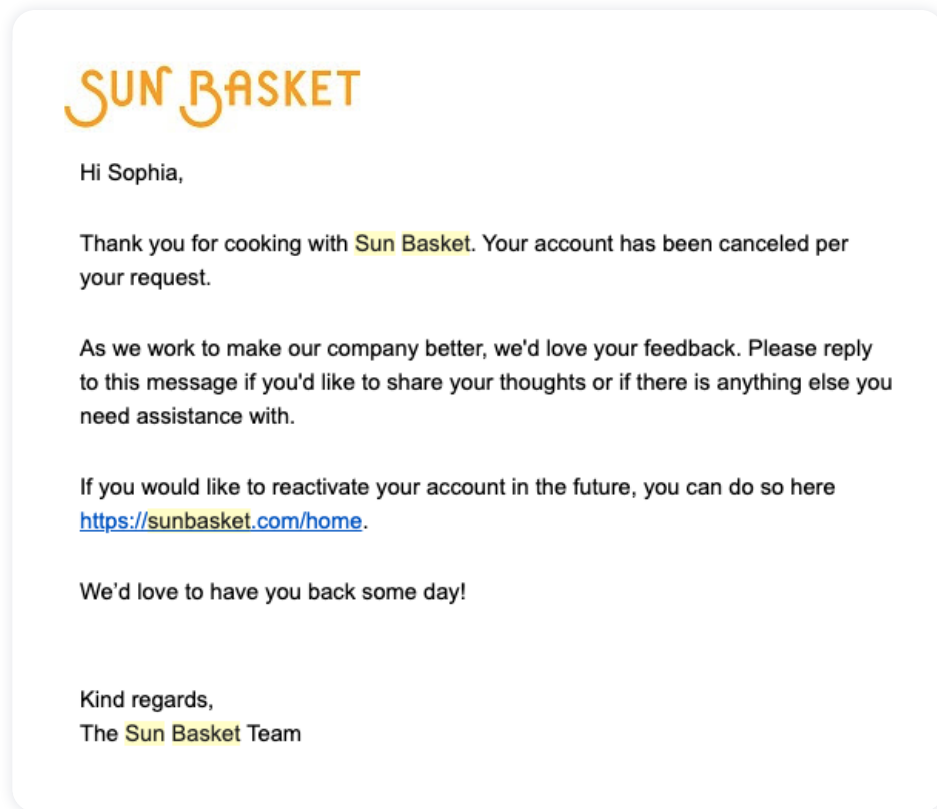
SUN BASKET

Hi Sophia,

Thank you for cooking with Sun Basket. Your account has been canceled per your request.

As we work to make our company better, we'd love your feedback. Please reply to this message if you'd like to share your thoughts or if there is anything else you need assistance with.

If you would like to reactivate your account in the future, you can do so here https://sunbasket.com/home.

We'd love to have you back some day!

Kind regards,
The Sun Basket Team